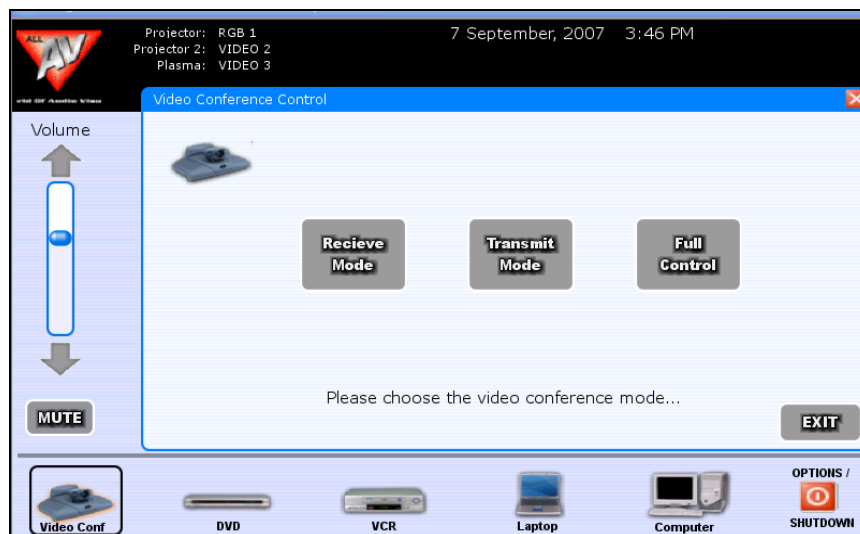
ALL AV

Projector: RGB 1
Projector 2: VIDEO 2
Plasma: VIDEO 3

7 September, 2007 3:46 PM

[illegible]

Video Conference Control

Volume

Recieve Mode

Transmit Mode

Full Control

Please choose the video conference mode...

MUTE

EXIT

Video Conf

DVD

VCR

Laptop

Computer

OPTIONS / SHUTDOWN